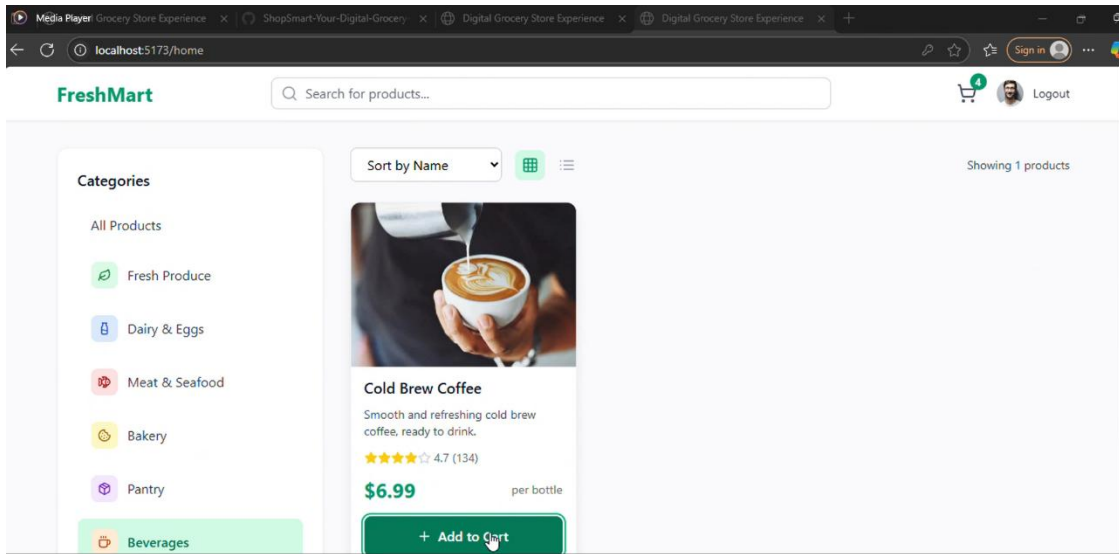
Media Player Grocery Store Experience × ShopSmart-Your-Digital-Grocery × Digital Grocery Store Experience × Digital Grocery Store Experience × +

localhost:5173/home

Sign in

FreshMart

Search for products...

4

Logout

Categories

All Products

Fresh Produce

Dairy & Eggs

Meat & Seafood

Bakery

Pantry

Beverages

Sort by Name

Showing 1 products

Cold Brew Coffee

Smooth and refreshing cold brew coffee, ready to drink.

4.7 (134)

$6.99

per bottle

+ Add to Cart